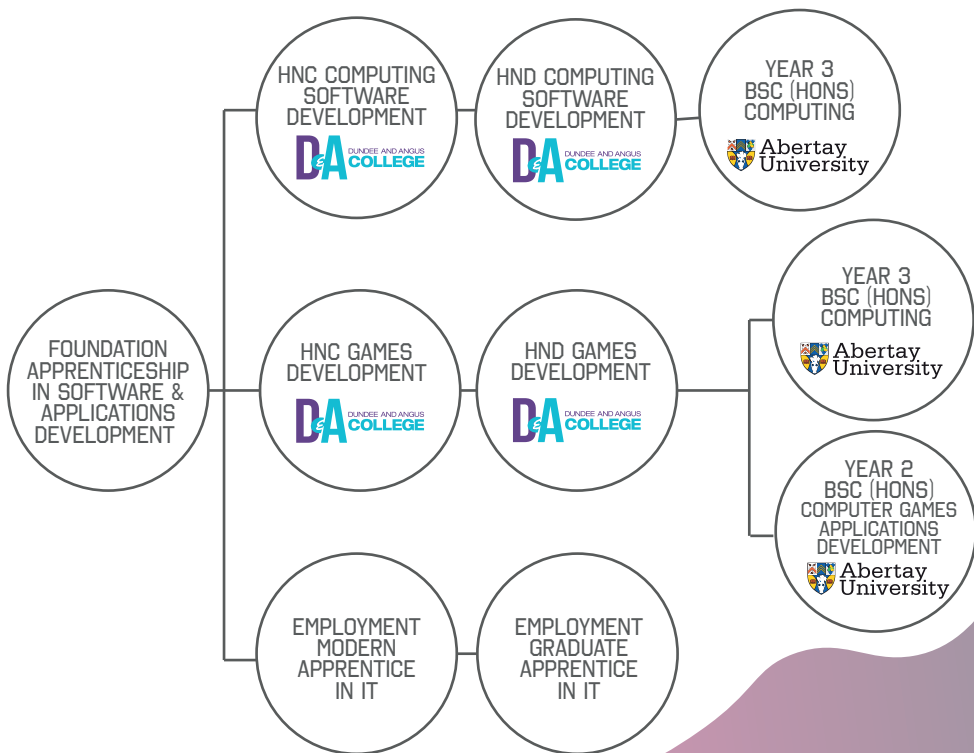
FOUNDATION APPRENTICESHIP IN SOFTWARE & APPLICATIONS DEVELOPMENT

HNC COMPUTING SOFTWARE DEVELOPMENT
D&A DUNDEE AND ANGUS COLLEGE

HND COMPUTING SOFTWARE DEVELOPMENT
D&A DUNDEE AND ANGUS COLLEGE

YEAR 3 BSC (HONS) COMPUTING
Abertay University

HNC GAMES DEVELOPMENT
D&A DUNDEE AND ANGUS COLLEGE

HND GAMES DEVELOPMENT
D&A DUNDEE AND ANGUS COLLEGE

YEAR 3 BSC (HONS) COMPUTING
Abertay University

YEAR 2 BSC (HONS) COMPUTER GAMES APPLICATIONS DEVELOPMENT
Abertay University

EMPLOYMENT MODERN APPRENTICE IN IT

EMPLOYMENT GRADUATE APPRENTICE IN IT